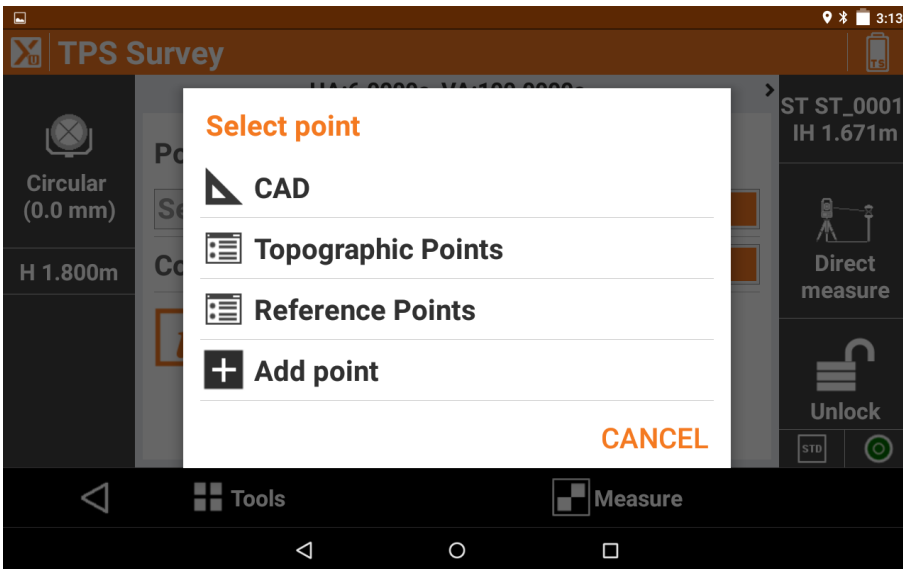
3:13

TPS Survey

TS

HA:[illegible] VA:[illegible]

Circular (0.0 mm)

H 1.800m

Po

Se

Co

ST ST_0001
IH 1.671m

Direct measure

Unlock

STD

Select point

CAD

Topographic Points

Reference Points

Add point

CANCEL

Tools

Measure